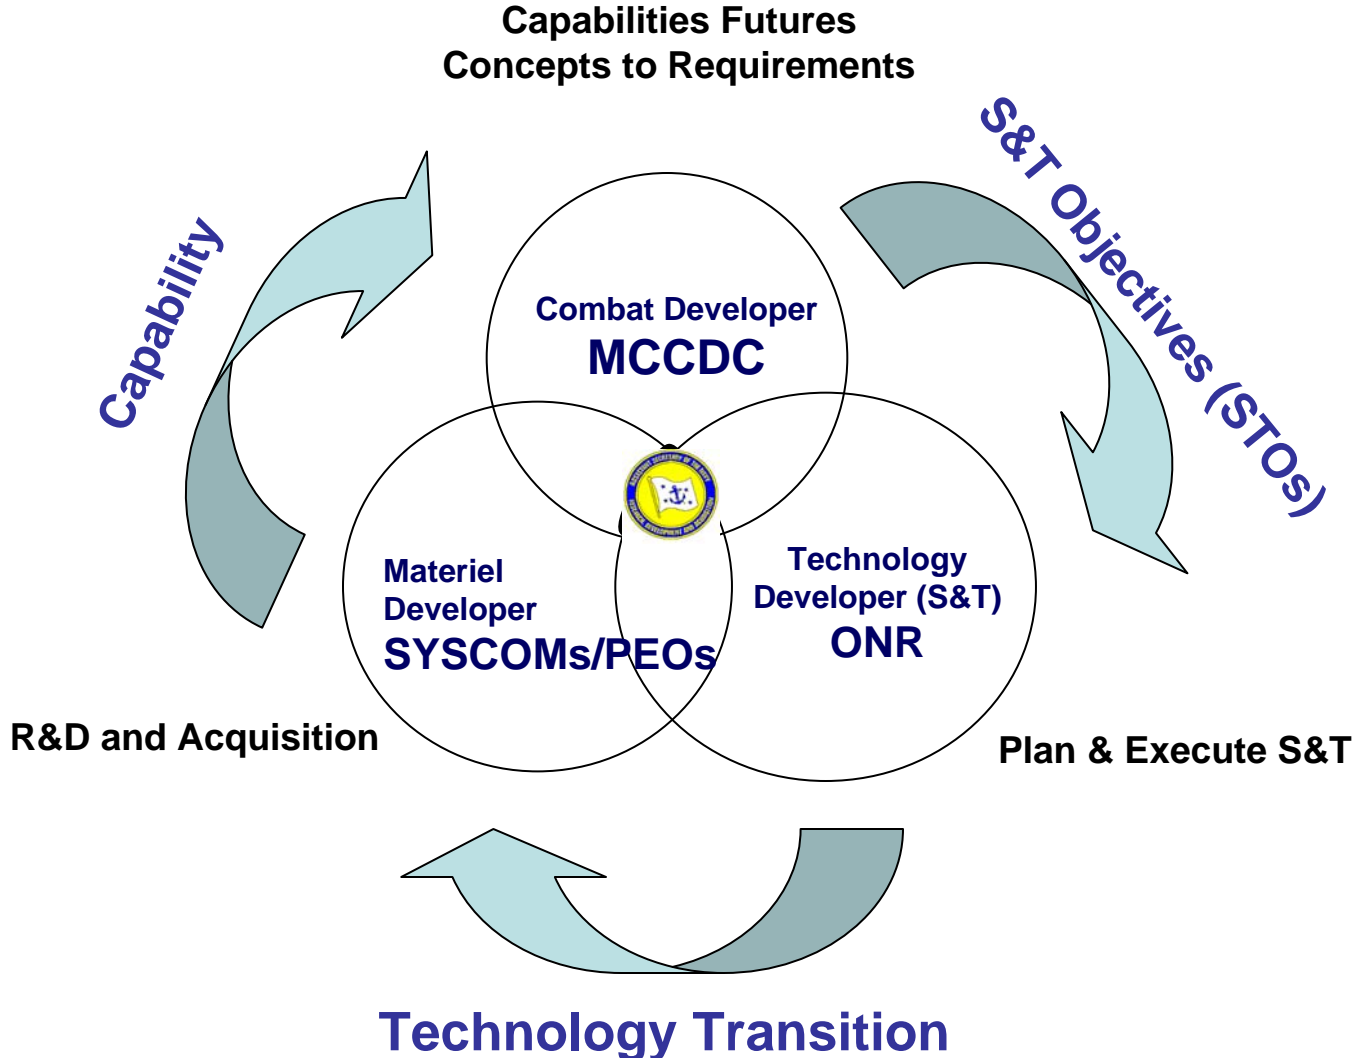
Capabilities Futures
Concepts to Requirements

S&T Objectives (STOs)

Capability

Combat Developer
MCCDC

Materiel Developer
SYSCOMs/PEOs

Technology Developer (S&T)
ONR

R&D and Acquisition

Plan & Execute S&T

Technology Transition